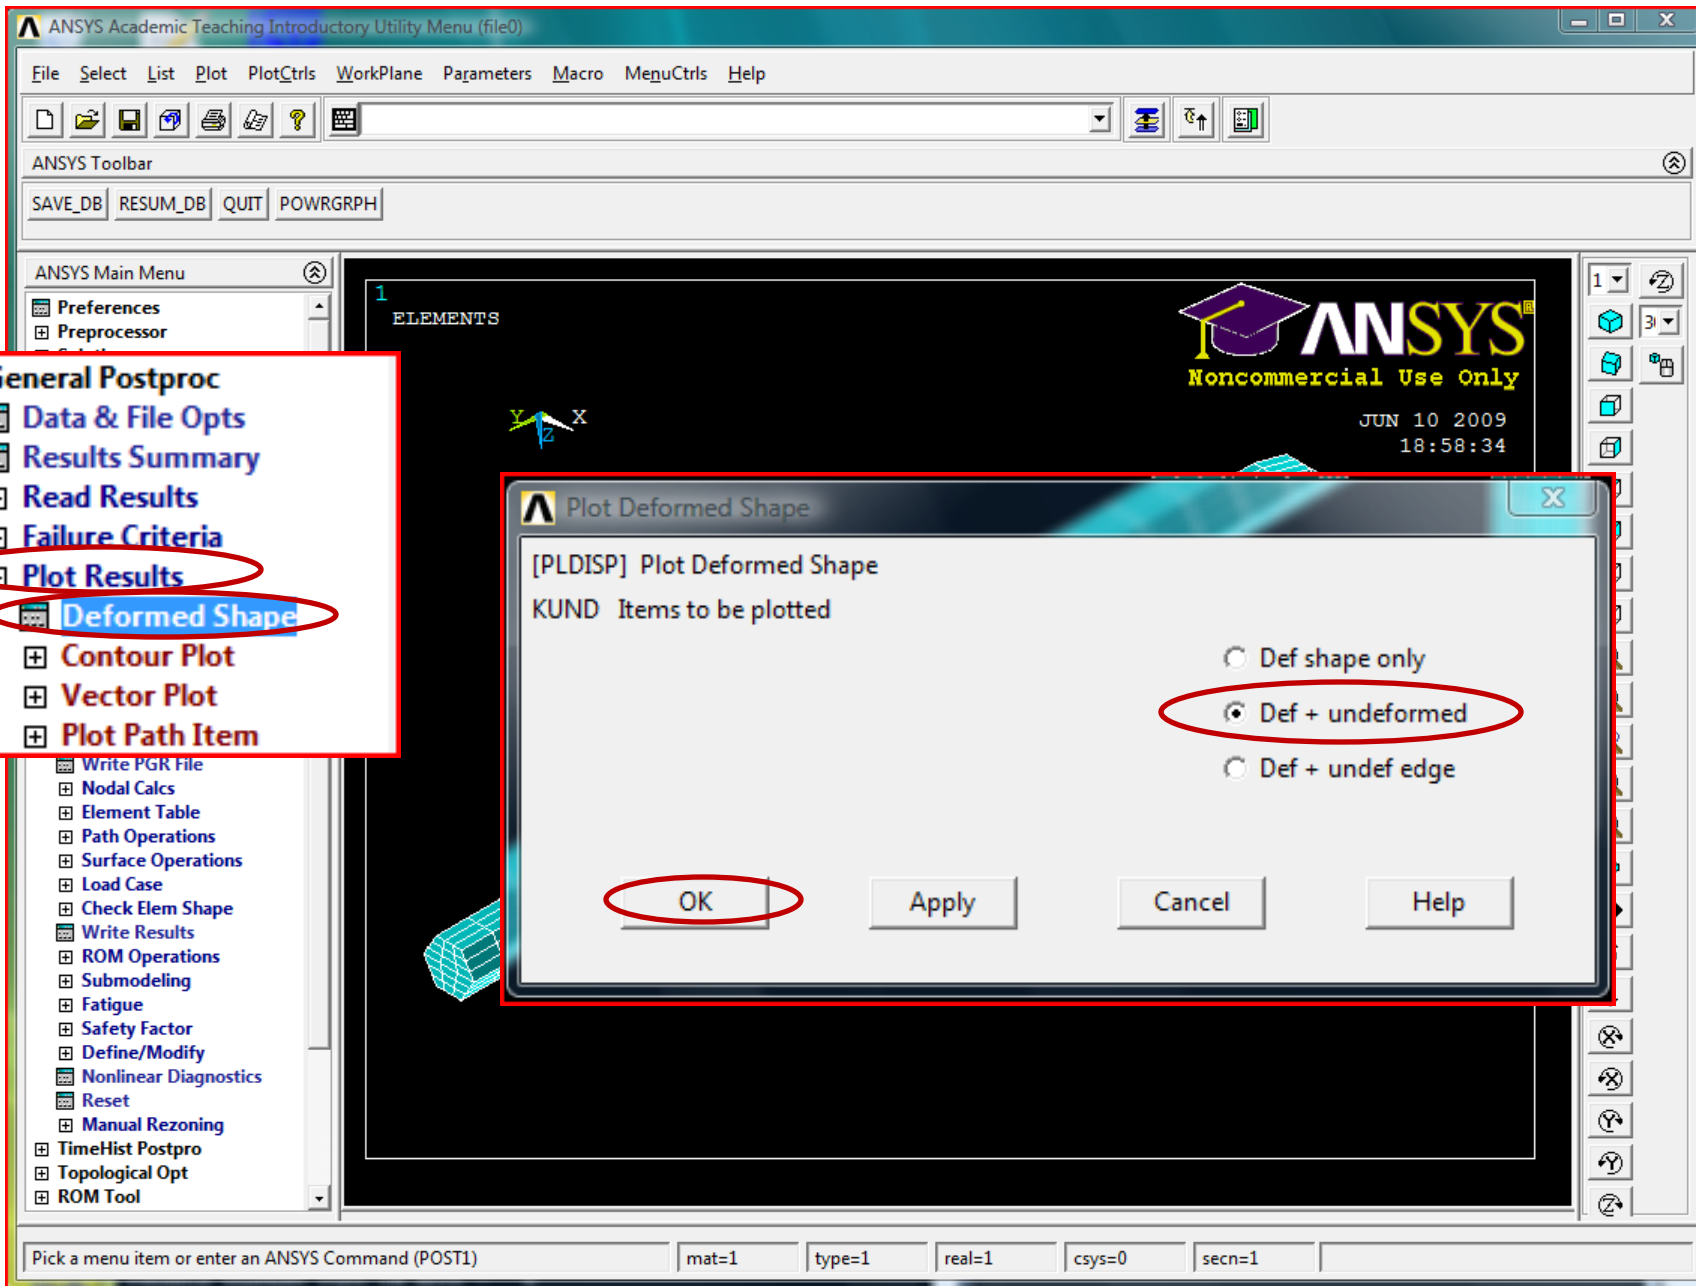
ANSYS Academic Teaching Introductory Utility Menu (file0)

File Select List Plot PlotCtrls WorkPlane Parameters Macro MenuCtrls Help

ANSYS Toolbar

SAVE_DB RESUM_DB QUIT POWRGRPH

ANSYS Main Menu

Preferences
Preprocessor

General Postproc
Data & File Opts
Results Summary
Read Results
Failure Criteria
Plot Results
Deformed Shape
Contour Plot
Vector Plot
Plot Path Item

Write PGR File
Nodal Calcs
Element Table
Path Operations
Surface Operations
Load Case
Check Elem Shape
Write Results
ROM Operations
Submodeling
Fatigue
Safety Factor
Define/Modify
Nonlinear Diagnostics
Reset
Manual Rezoning
TimeHist Postpro
Topological Opt
ROM Tool

1
ELEMENTS

ANSYS
Noncommercial Use Only
JUN 10 2009
18:58:34

Y
Z
X

Plot Deformed Shape

[PLDISP] Plot Deformed Shape
KUND Items to be plotted

Def shape only
Def + undeformed
Def + undef edge

OK Apply Cancel Help

Pick a menu item or enter an ANSYS Command (POST1)
mat=1
type=1
real=1
csys=0
secn=1